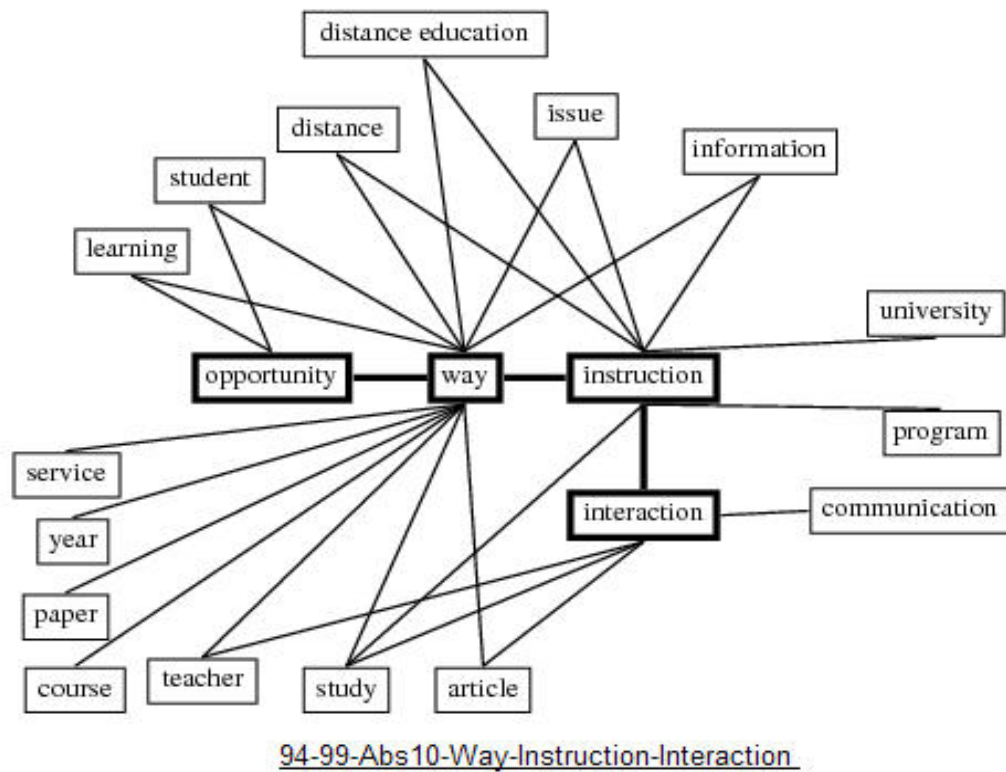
distance education

issue

distance

information

student

learning

university

opportunity

way

instruction

program

service

interaction

communication

year

paper

course

teacher

study

article

94-99-Abs10-Way-Instruction-Interaction